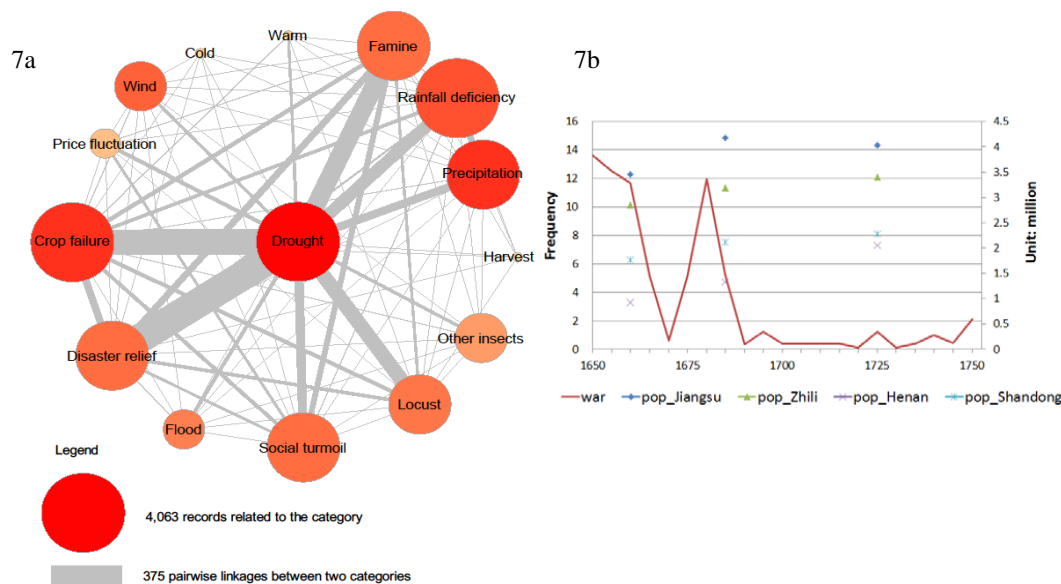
7a

Warm
Cold
Famine
Wind
Rainfall deficiency
Price fluctuation
Precipitation
Crop failure
Drought
Harvest
Other insects
Disaster relief
Locust
Flood
Social turmoil

Legend

4,063 records related to the category

375 pairwise linkages between two categories

7b

Frequency
Unit: million

16
14
12
10
8
6
4
2
0

4.5
4
3.5
3
2.5
2
1.5
1
0.5
0

1650
1675
1700
1725
1750

war
pop_Jiangsu
pop_Zhili
pop_Henan
pop_Shandong